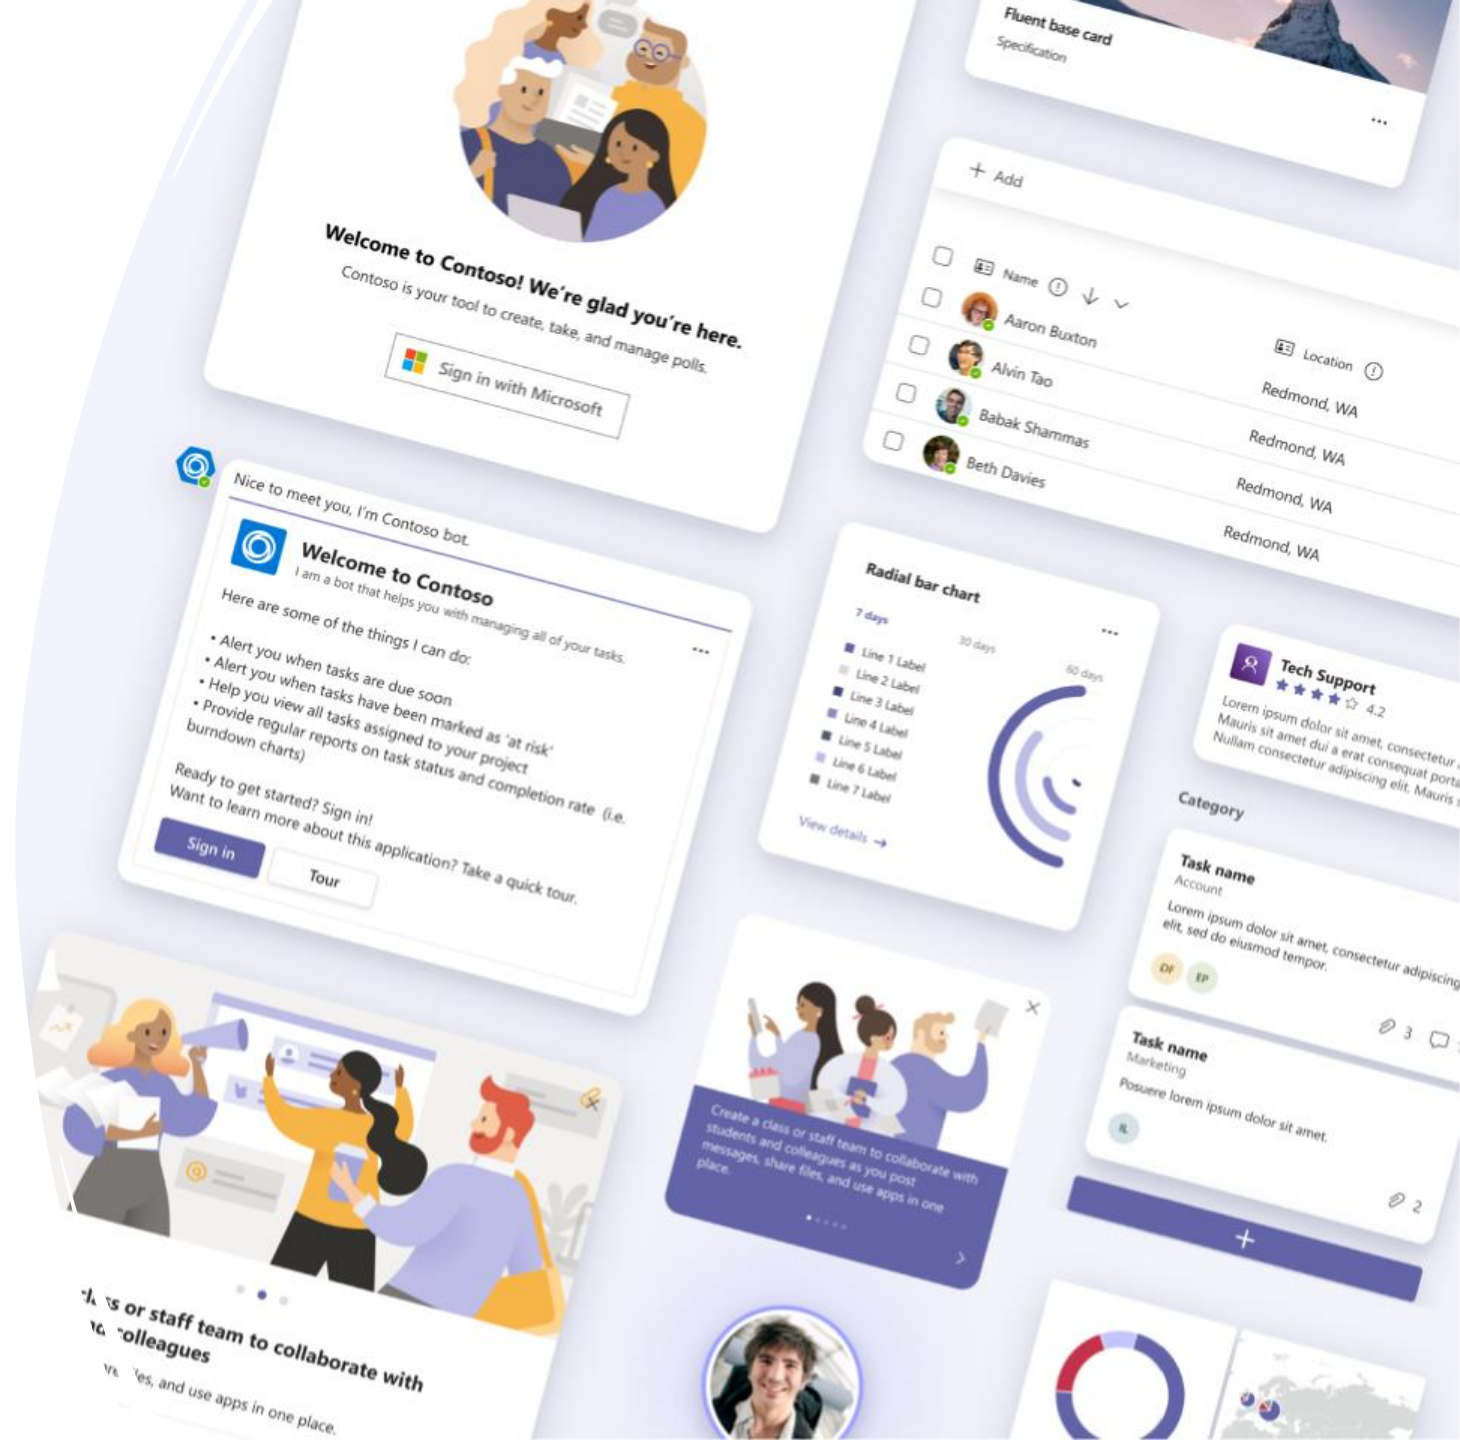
Welcome to Contoso! We're glad you're here.
Contoso is your tool to create, take, and manage polls.

Sign in with Microsoft

Fluent base card
Specification
...

+ Add

| | Name | Location |
|---|---|---|
| | Aaron Buxton | Redmond, WA |
| | Alvin Tao | Redmond, WA |
| | Babak Shammas | Redmond, WA |
| | Beth Davies | Redmond, WA |

Nice to meet you, I'm Contoso bot.

Welcome to Contoso
I am a bot that helps you with managing all of your tasks.
Here are some of the things I can do:
• Alert you when tasks are due soon
• Alert you when tasks have been marked as 'at risk'
• Help you view all tasks assigned to your project
• Provide regular reports on task status and completion rate (i.e. burndown charts)
Ready to get started? Sign in!
Want to learn more about this application? Take a quick tour.
Sign in
Tour

Radial bar chart
7 days
30 days
60 days
Line 1 Label
Line 2 Label
Line 3 Label
Line 4 Label
Line 5 Label
Line 6 Label
Line 7 Label
View details →

Tech Support
4.2
Lorem ipsum dolor sit amet, consectetur
Mauris sit amet dui a erat consequat porta
Nullam consectetur adipiscing elit. Mauris

Category
Task name
Account
Lorem ipsum dolor sit amet, consectetur adipiscing elit, sed do eiusmod tempor.
DF EP
3

Task name
Marketing
Posuere lorem ipsum dolor sit amet.
IL
2
+

Create a class or staff team to collaborate with students and colleagues as you post messages, share files, and use apps in one place.

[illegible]s or staff team to collaborate with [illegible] colleagues
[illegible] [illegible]es, and use apps in one place.